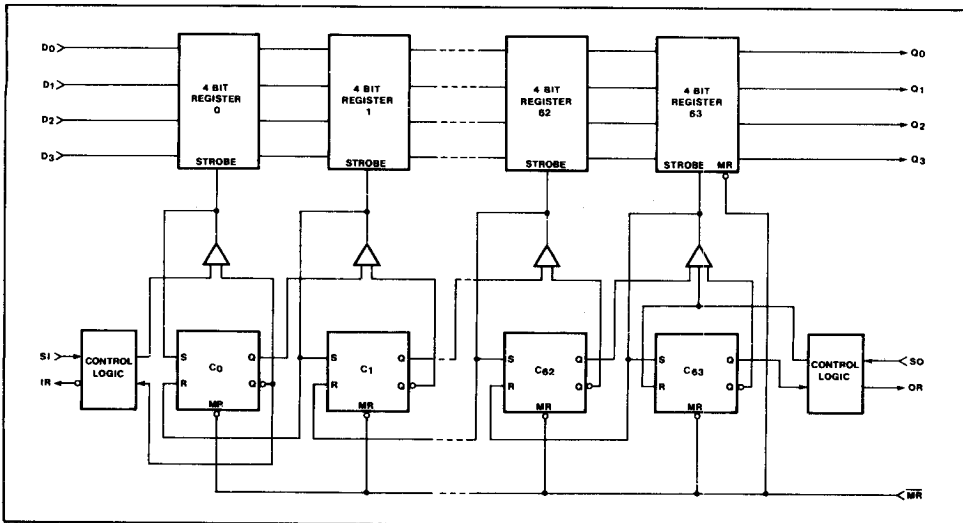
D0
D1
D2
D3

4 BIT REGISTER 0
STROBE

4 BIT REGISTER 1
STROBE

4 BIT REGISTER 62
STROBE

4 BIT REGISTER 63
STROBE MR

Q0
Q1
Q2
Q3

SI
IR
CONTROL LOGIC

S
R
C0
Q
$\overline{Q}$
MR

S
R
C1
Q
$\overline{Q}$
MR

S
R
C62
Q
$\overline{Q}$
MR

S
R
C63
Q
$\overline{Q}$
MR

CONTROL LOGIC
SO
OR

$\overline{MR}$